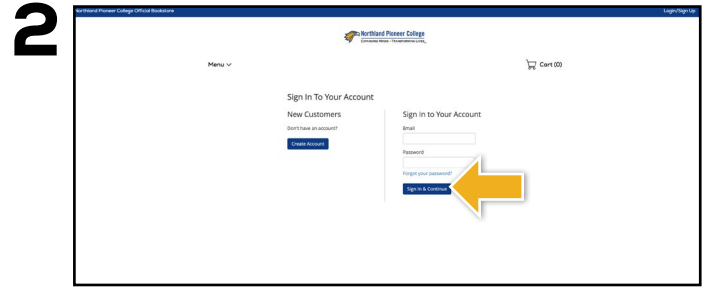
2

Northland Pioneer College Official Bookstore

Login/Sign Up

Northland Pioneer College
Expanding Minds · Transforming Lives

Menu

Cart (0)

Sign In To Your Account

New Customers

Don't have an account?

Create Account

Sign in to Your Account

Email

Password

Forgot your password?

Sign In & Continue